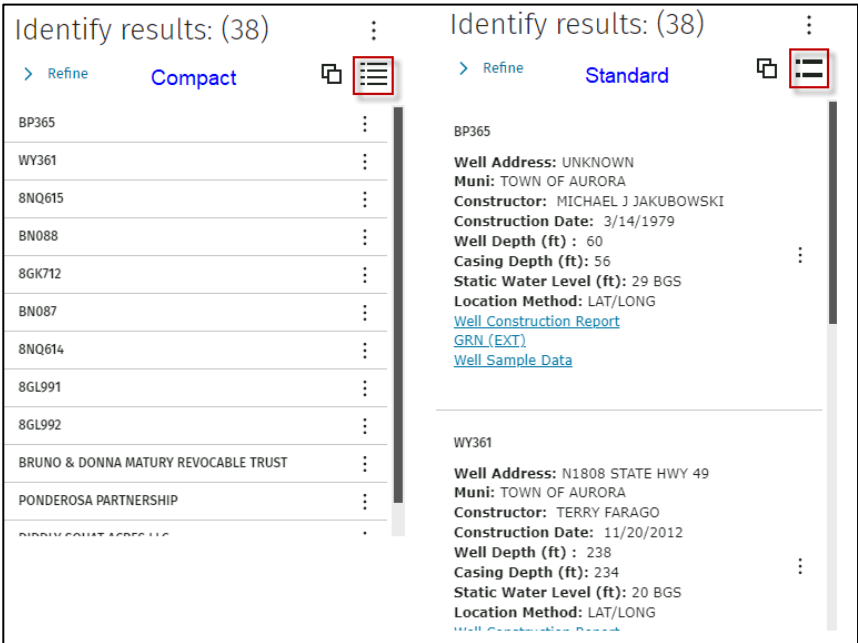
Identify results: (38)

Refine

Compact

BP365

WY361

8NQ615

BN088

8GK712

BN087

8NQ614

8GL991

8GL992

BRUNO & DONNA MATURY REVOCABLE TRUST

PONDEROSA PARTNERSHIP

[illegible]

Identify results: (38)

Refine

Standard

BP365

**Well Address:** UNKNOWN
**Muni:** TOWN OF AURORA
**Constructor:** MICHAEL J JAKUBOWSKI
**Construction Date:** 3/14/1979
**Well Depth (ft) :** 60
**Casing Depth (ft):** 56
**Static Water Level (ft):** 29 BGS
**Location Method:** LAT/LONG
Well Construction Report
GRN (EXT)
Well Sample Data

WY361

**Well Address:** N1808 STATE HWY 49
**Muni:** TOWN OF AURORA
**Constructor:** TERRY FARAGO
**Construction Date:** 11/20/2012
**Well Depth (ft) :** 238
**Casing Depth (ft):** 234
**Static Water Level (ft):** 20 BGS
**Location Method:** LAT/LONG
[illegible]